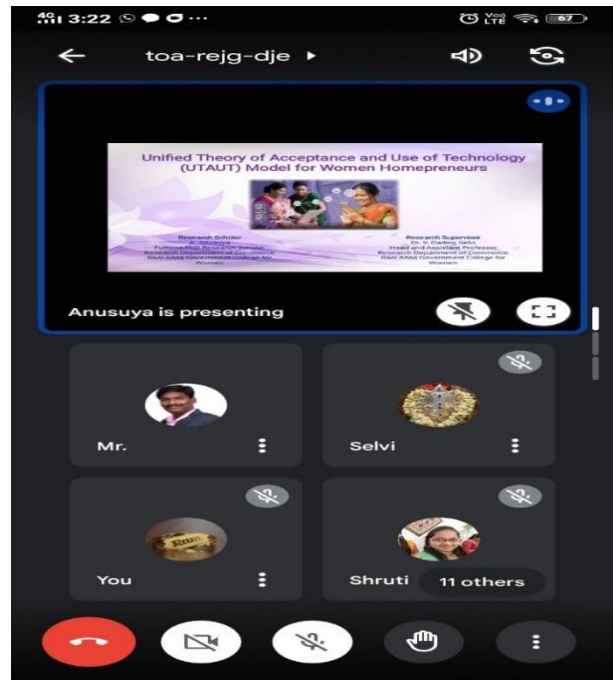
3:22

toa-rejg-dje

Unified Theory of Acceptance and Use of Technology (UTAUT) Model for Women Homepreneurs

Research Scholar
A. Anusuya
Fulltime Ph.D Research Scholar
Research Department of Commerce
Rani Anna Government College for Women

Research Supervisor
Dr. V. Darling Selvi
Head and Assistant Professor
Research Department of Commerce
Rani Anna Government College for Women

Anusuya is presenting

Mr.

Selvi

You

Shruti

11 others